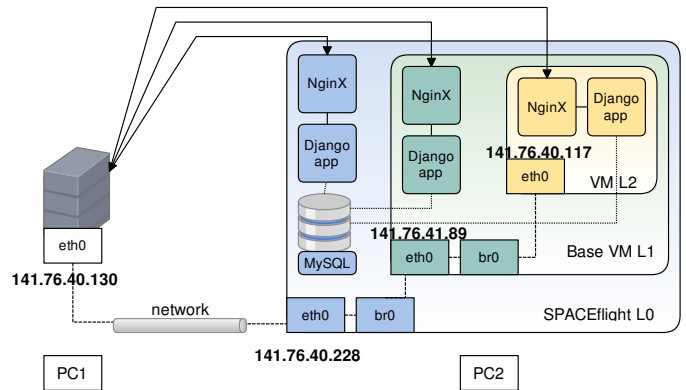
NginX

Django app

MySQL

NginX

Django app

NginX

Django app

141.76.40.117

eth0

VM L2

141.76.41.89

eth0

br0

Base VM L1

eth0

141.76.40.130

network

eth0

br0

SPACEflight L0

141.76.40.228

PC1

PC2